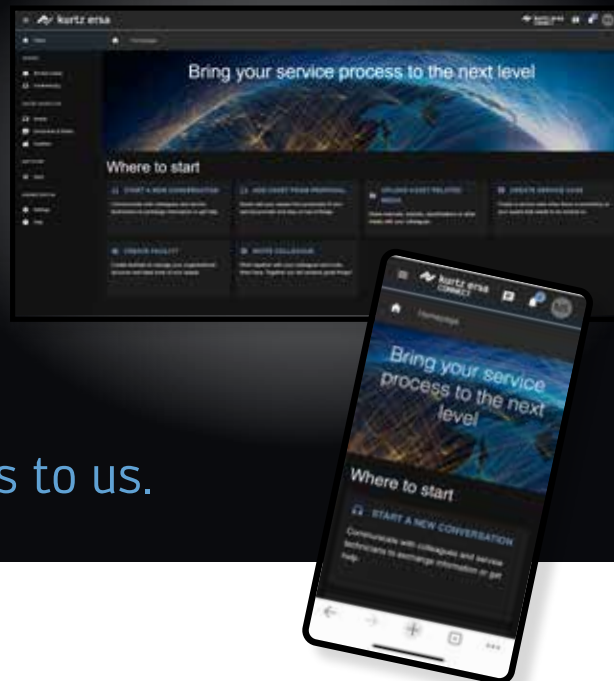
kurtz ersa

Homepage

Bring your service process to the next level

Where to start

START A NEW CONVERSATION

ADD CHAT FROM PROPOSAL

UPLOAD ASSET RELATED MEDIA

CREATE SERVICE CASE

CREATE FACILITY

INVITE COLLEAGUE

kurtz ersa CONNECT

Homepage

Bring your service process to the next level

Where to start

START A NEW CONVERSATION

Communicate with colleagues and service technicians to exchange information or get help.

s to us.